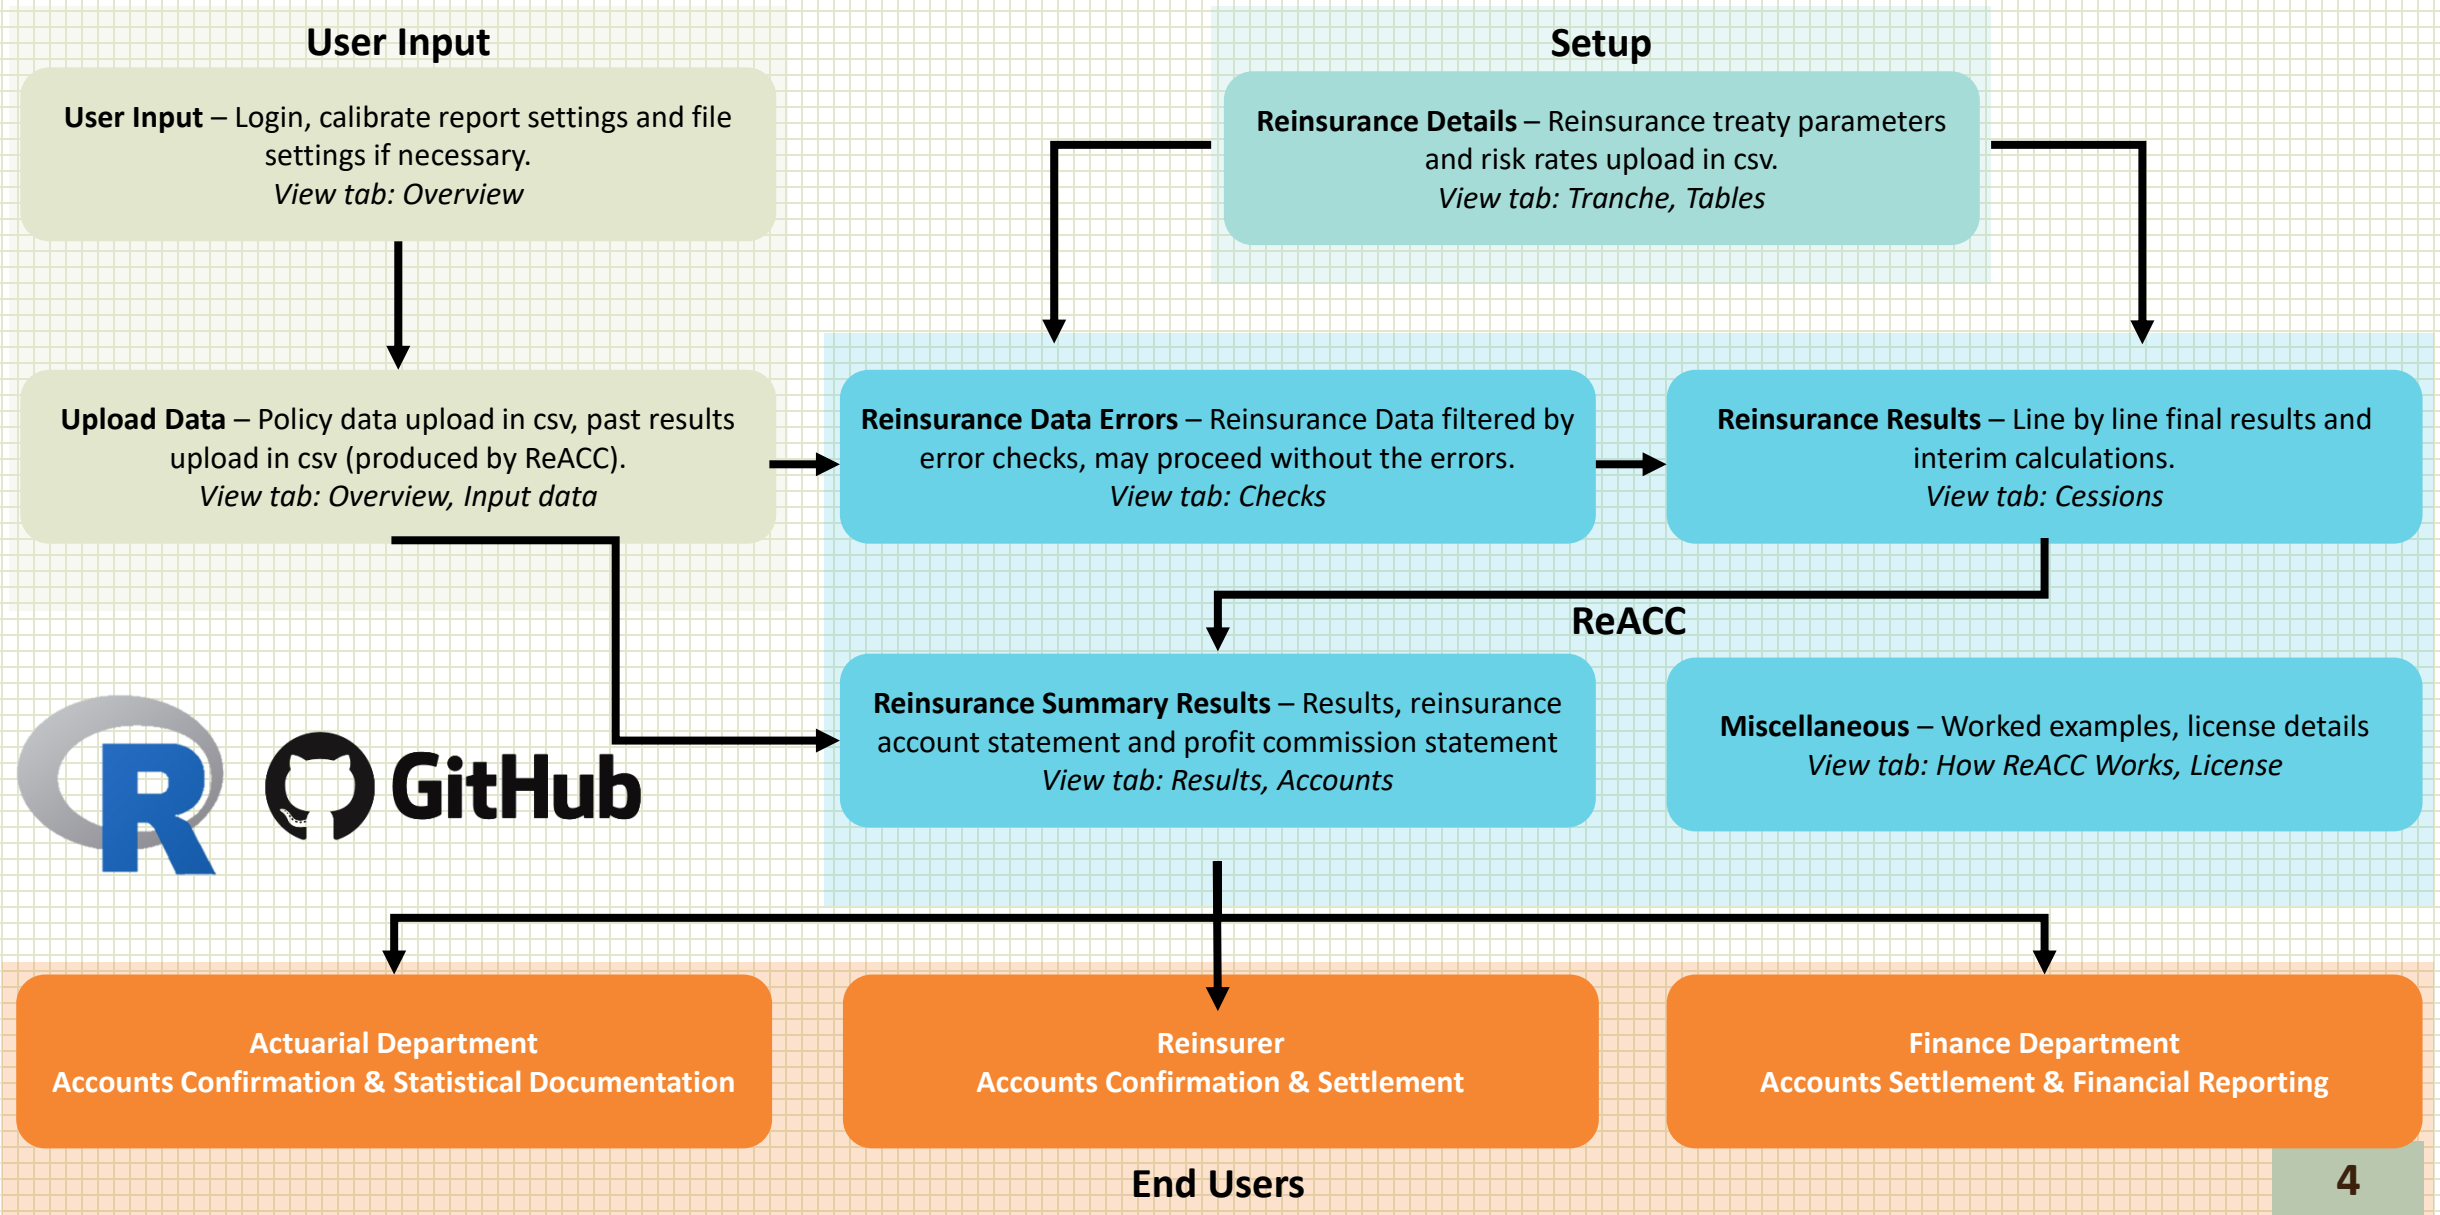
User Input

**User Input** – Login, calibrate report settings and file settings if necessary.
*View tab: Overview*

Setup

**Reinsurance Details** – Reinsurance treaty parameters and risk rates upload in csv.
*View tab: Tranche, Tables*

**Upload Data** – Policy data upload in csv, past results upload in csv (produced by ReACC).
*View tab: Overview, Input data*

**Reinsurance Data Errors** – Reinsurance Data filtered by error checks, may proceed without the errors.
*View tab: Checks*

**Reinsurance Results** – Line by line final results and interim calculations.
*View tab: Cessions*

ReACC

**Reinsurance Summary Results** – Results, reinsurance account statement and profit commission statement
*View tab: Results, Accounts*

**Miscellaneous** – Worked examples, license details
*View tab: How ReACC Works, License*

R

GitHub

Actuarial Department
Accounts Confirmation & Statistical Documentation

Reinsurer
Accounts Confirmation & Settlement

Finance Department
Accounts Settlement & Financial Reporting

End Users

4